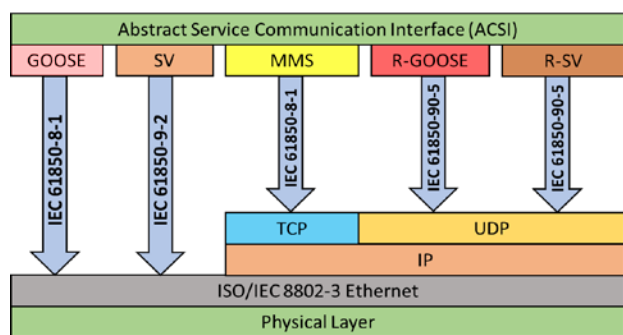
Abstract Service Communication Interface (ACSI)

GOOSE

SV

MMS

R-GOOSE

R-SV

IEC 61850-8-1

IEC 61850-9-2

IEC 61850-8-1

IEC 61850-90-5

IEC 61850-90-5

TCP

UDP

IP

ISO/IEC 8802-3 Ethernet

Physical Layer